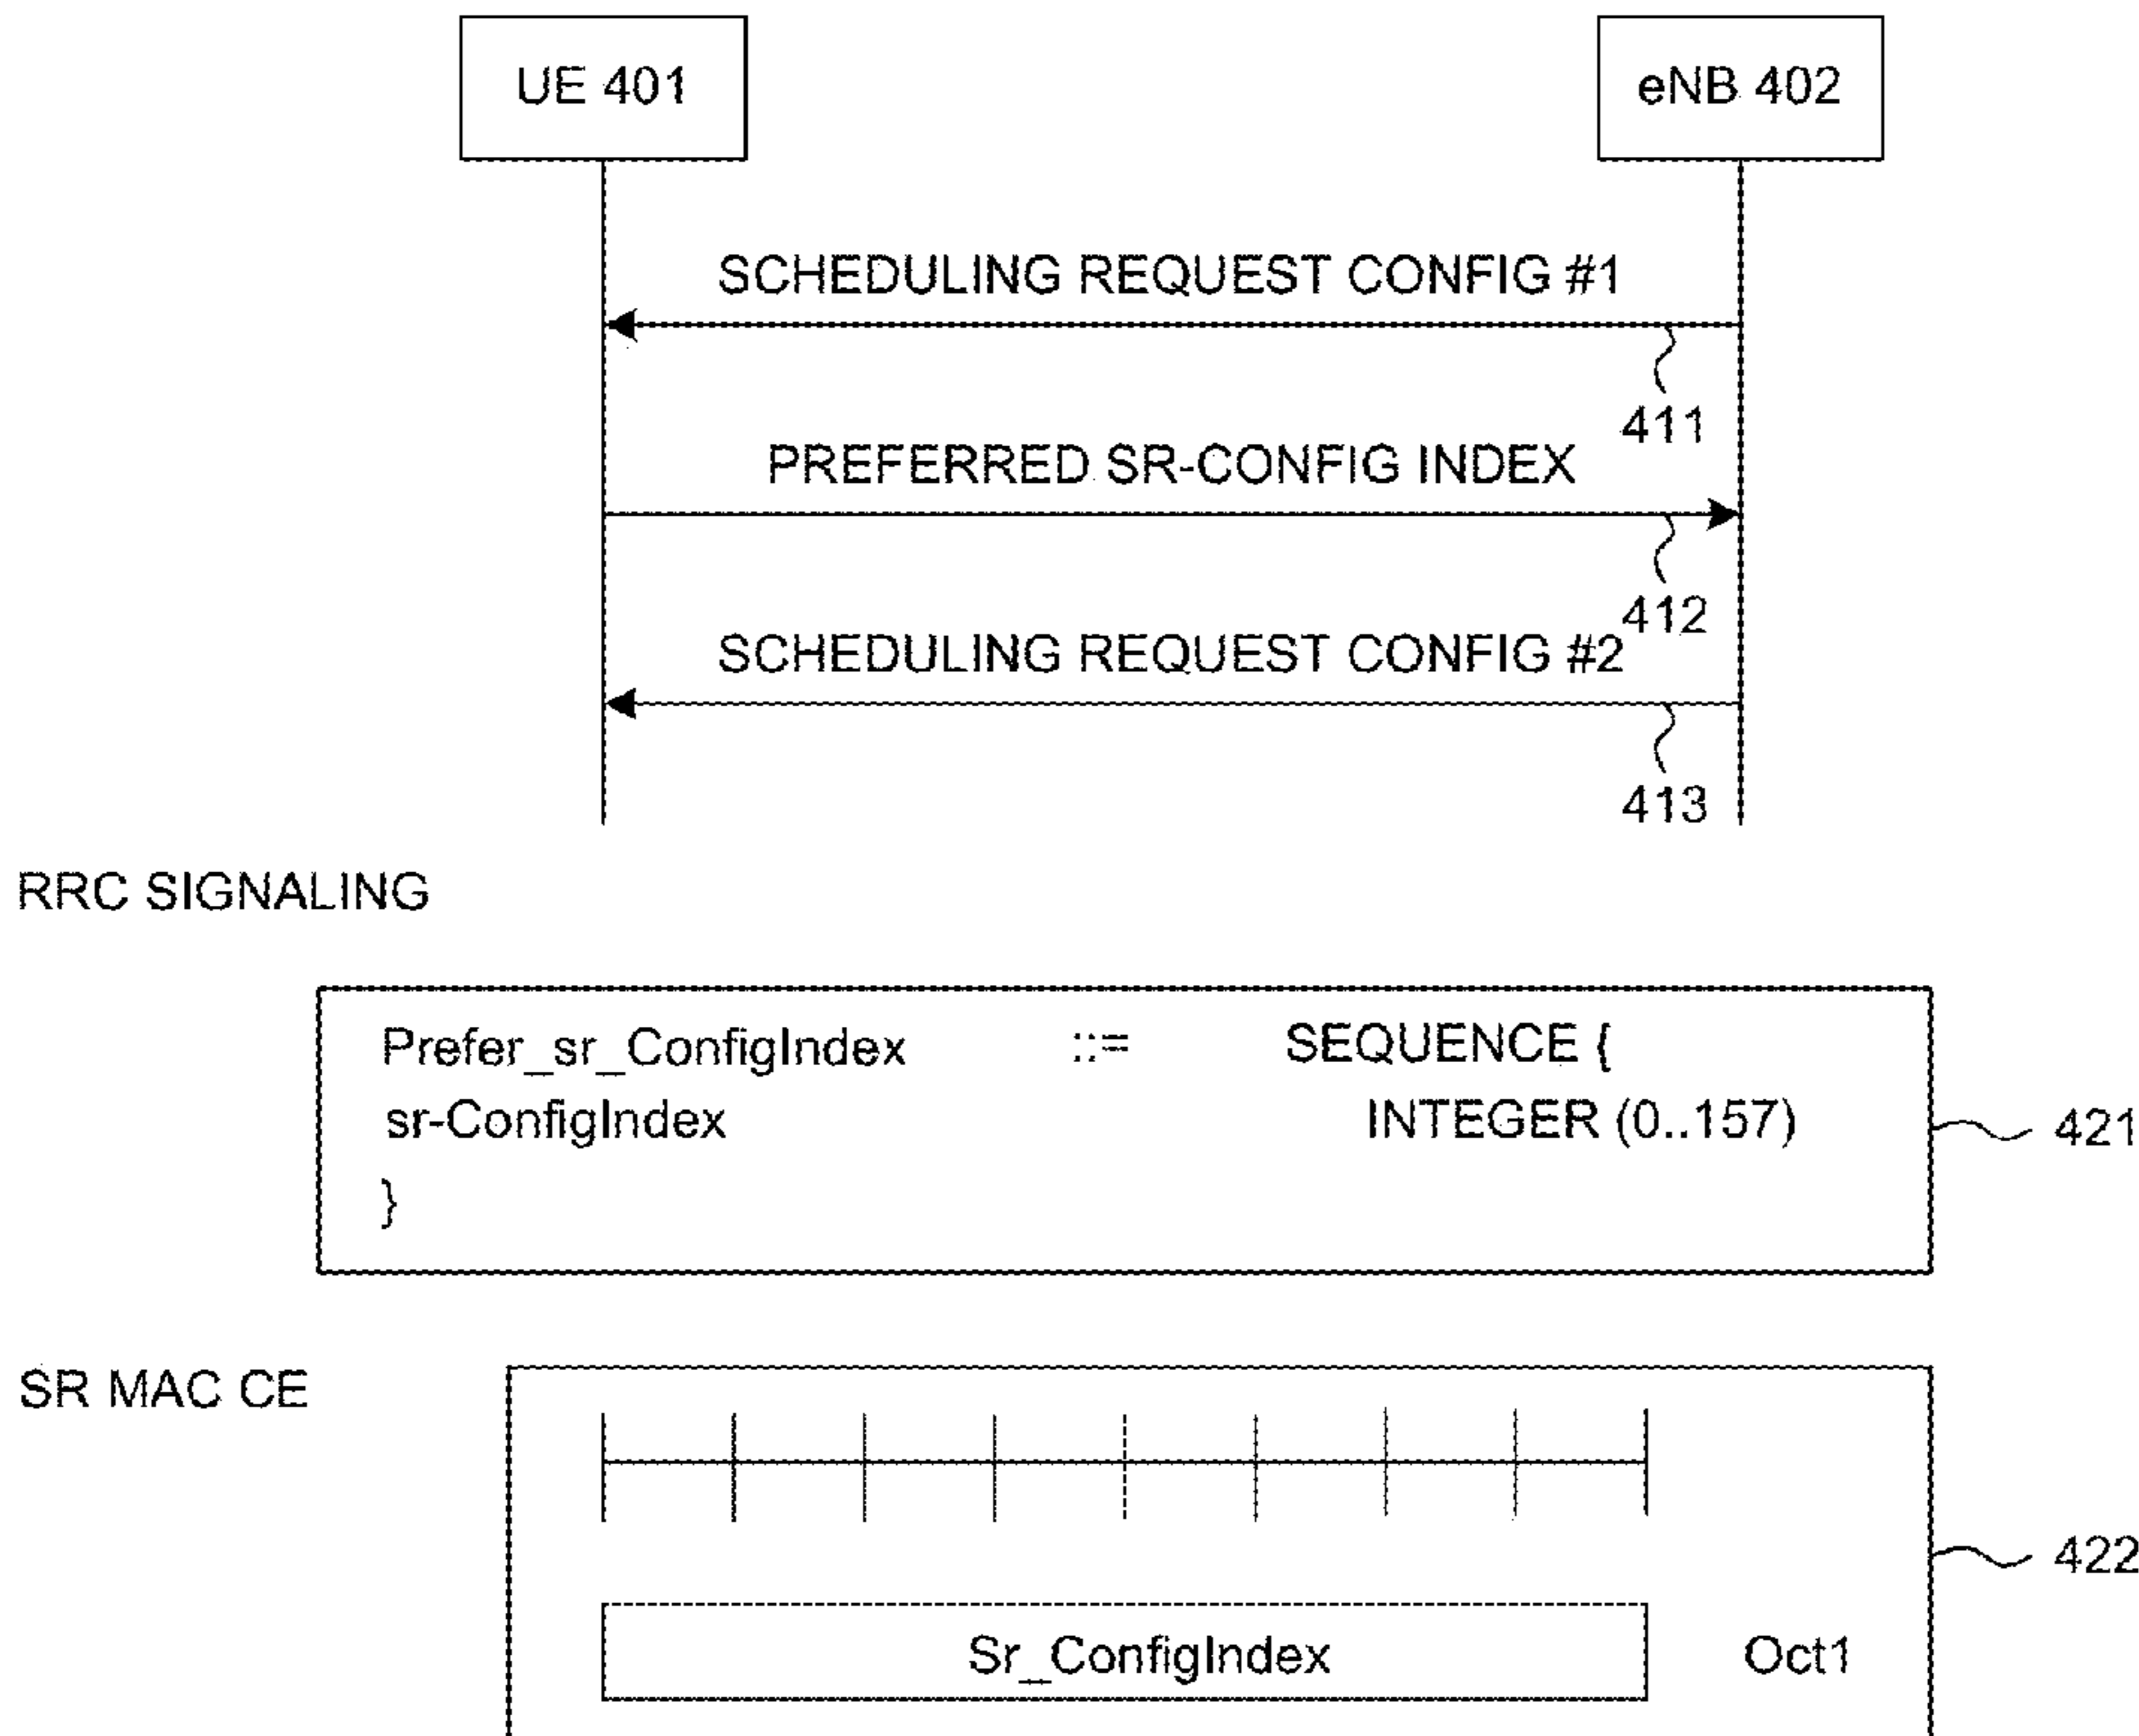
UE 401

eNB 402

SCHEDULING REQUEST CONFIG #1

411

PREFERRED SR-CONFIG INDEX

412

SCHEDULING REQUEST CONFIG #2

413

RRC SIGNALING

Prefer_sr_ConfigIndex ::= SEQUENCE {
sr-ConfigIndex INTEGER (0..157)
}

421

SR MAC CE

422

Sr_ConfigIndex

Oct1